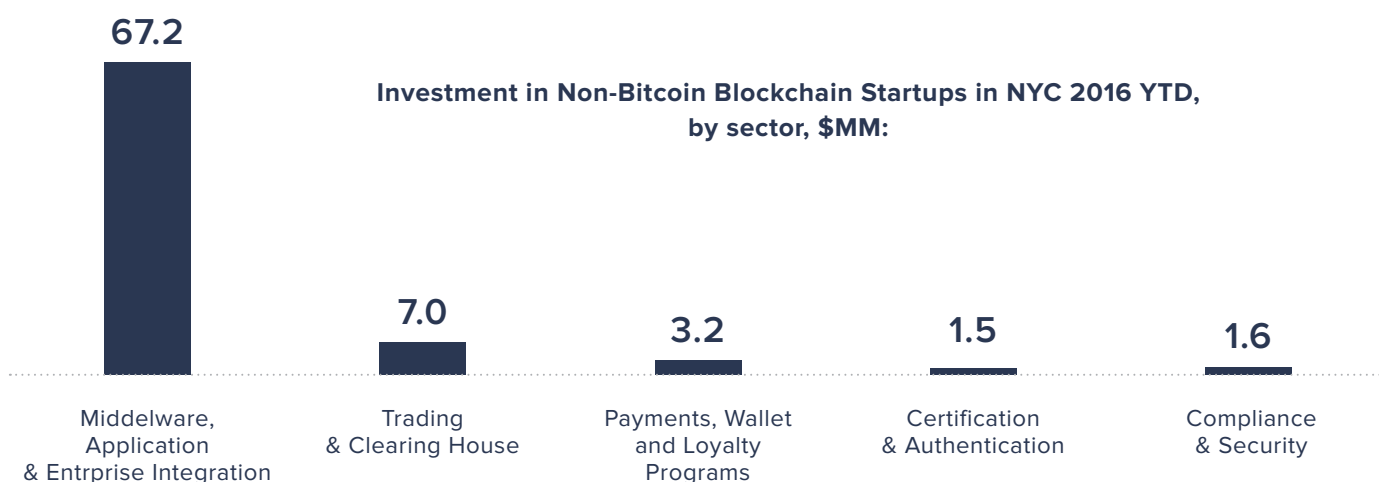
67.2

Investment in Non-Bitcoin Blockchain Startups in NYC 2016 YTD, by sector, $MM:

7.0

3.2

1.5

1.6

Middelware, Application & Entrprise Integration

Trading & Clearing House

Payments, Wallet and Loyalty Programs

Certification & Authentication

Compliance & Security